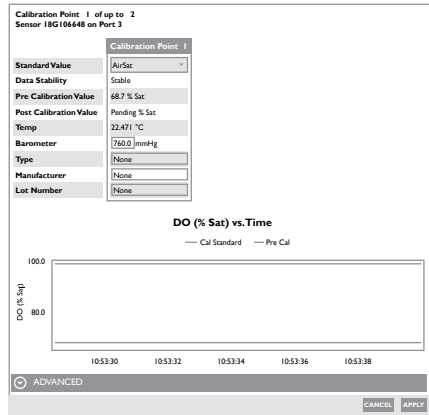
Calibration Point 1 of up to 2
Sensor 18G106648 on Port 3

| | Calibration Point 1 |
|---|---|
| Standard Value | AirSat |
| Data Stability | Stable |
| Pre Calibration Value | 68.7 % Sat |
| Post Calibration Value | Pending % Sat |
| Temp | 22.471 °C |
| Barometer | 760.0 mmHg |
| Type | None |
| Manufacturer | None |
| Lot Number | None |

DO (% Sat) vs. Time

Cal Standard Pre Cal

100.0
80.0
DO (% Sat)

10:53:30 10:53:32 10:53:34 10:53:36 10:53:38

ADVANCED

CANCEL APPLY